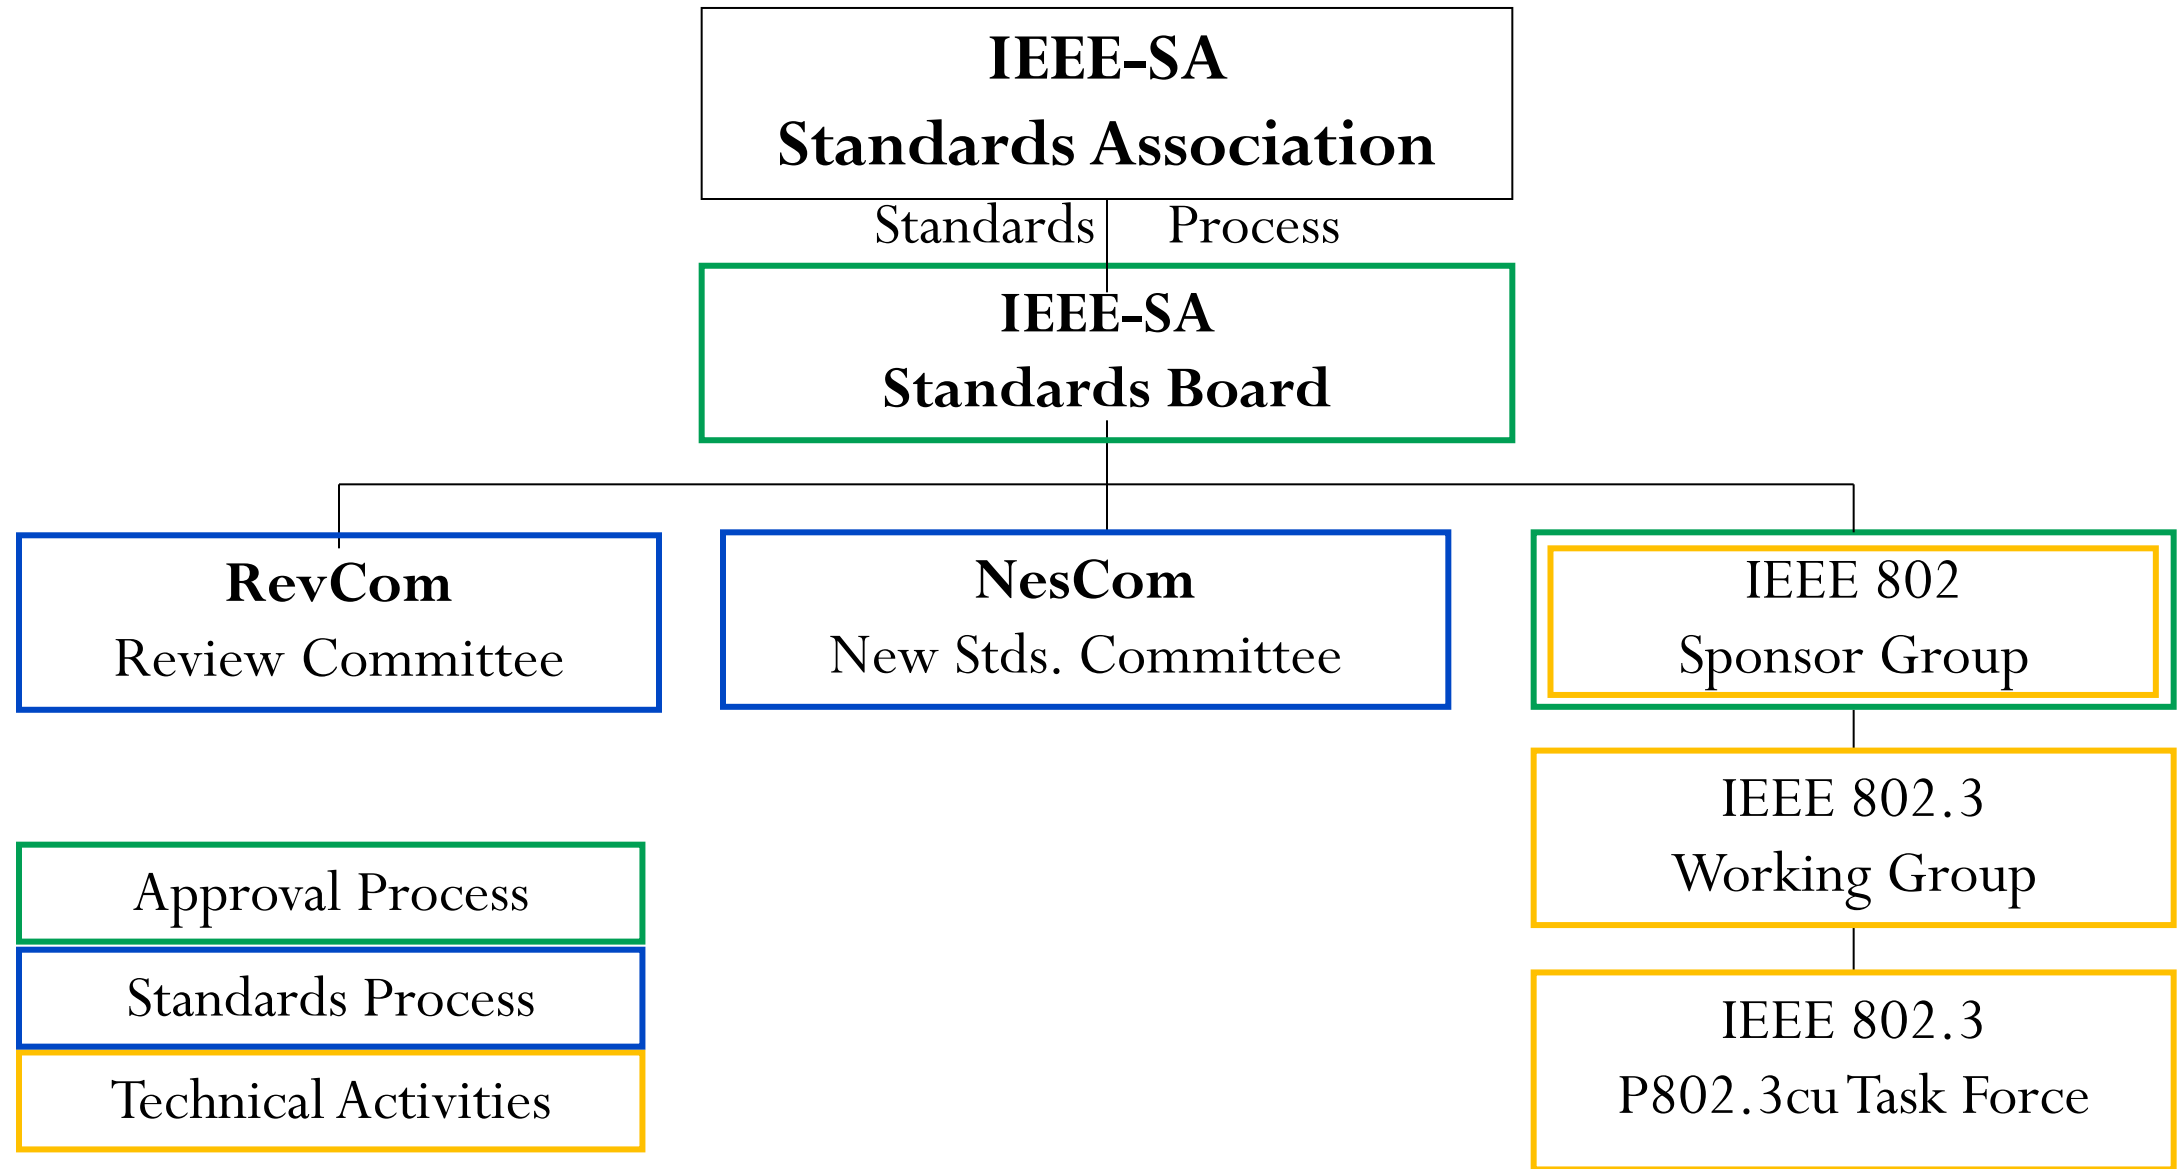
IEEE-SA
Standards Association

Standards Process

IEEE-SA
Standards Board

RevCom
Review Committee

NesCom
New Stds. Committee

IEEE 802
Sponsor Group

IEEE 802.3
Working Group

IEEE 802.3
P802.3cu Task Force

Approval Process

Standards Process

Technical Activities